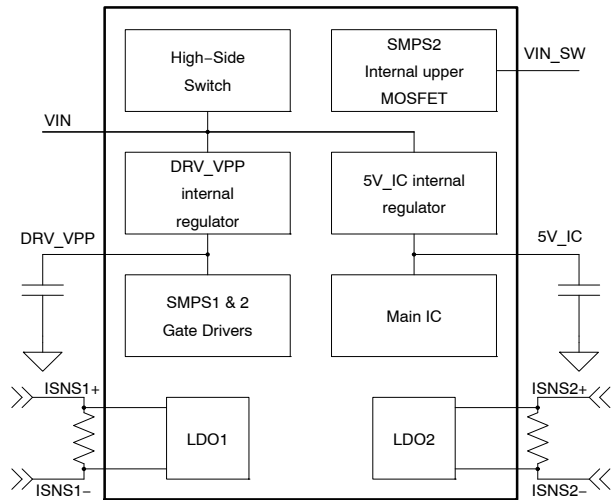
High-Side Switch

SMPS2 Internal upper MOSFET

VIN_SW

VIN

DRV_VPP internal regulator

5V_IC internal regulator

DRV_VPP

5V_IC

SMPS1 & 2 Gate Drivers

Main IC

ISNS1+

ISNS2+

LDO1

LDO2

ISNS1−

ISNS2−